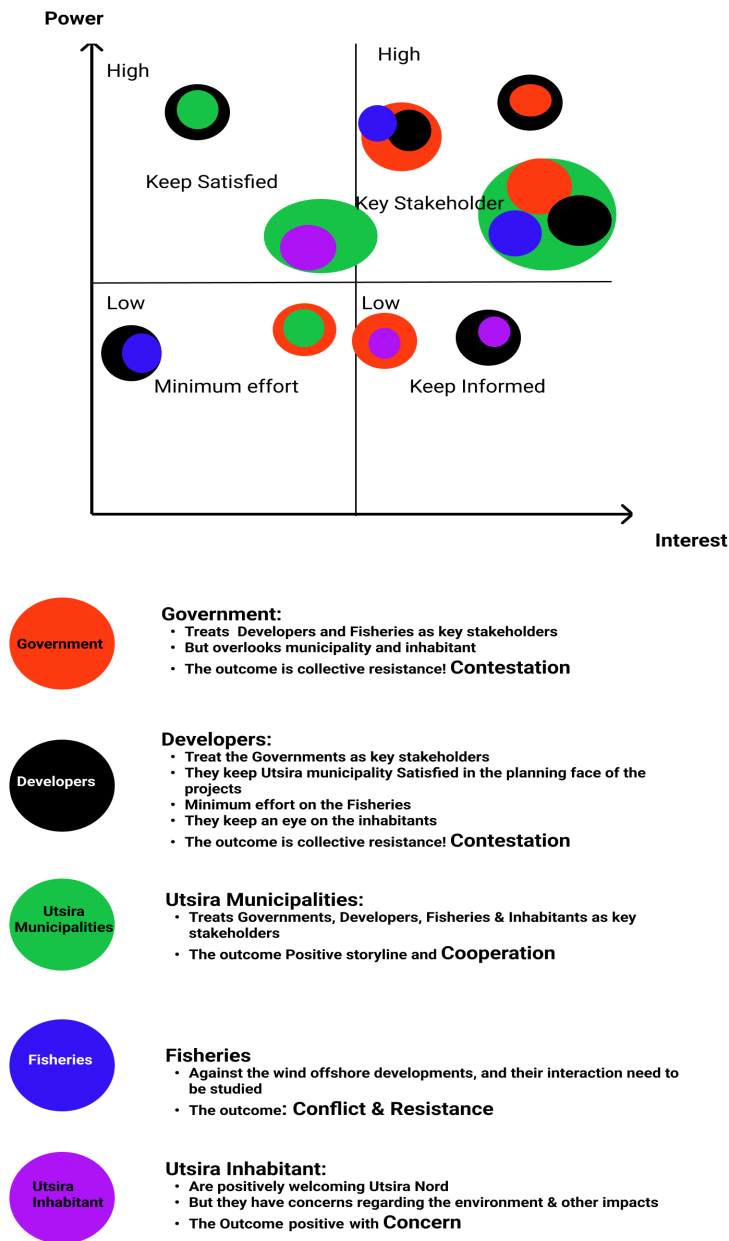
Power

High

Keep Satisfied

High

Key Stakeholder

Low

Minimum effort

Low

Keep Informed

Interest

Government

Government:
- Treats Developers and Fisheries as key stakeholders
- But overlooks municipality and inhabitant
- The outcome is collective resistance! Contestation

Developers

Developers:
- Treat the Governments as key stakeholders
- They keep Utsira municipality Satisfied in the planning face of the projects
- Minimum effort on the Fisheries
- They keep an eye on the inhabitants
- The outcome is collective resistance! Contestation

Utsira Municipalities

Utsira Municipalities:
- Treats Governments, Developers, Fisheries & Inhabitants as key stakeholders
- The outcome Positive storyline and Cooperation

Fisheries

Fisheries
- Against the wind offshore developments, and their interaction need to be studied
- The outcome: Conflict & Resistance

Utsira Inhabitant

Utsira Inhabitant:
- Are positively welcoming Utsira Nord
- But they have concerns regarding the environment & other impacts
- The Outcome positive with Concern